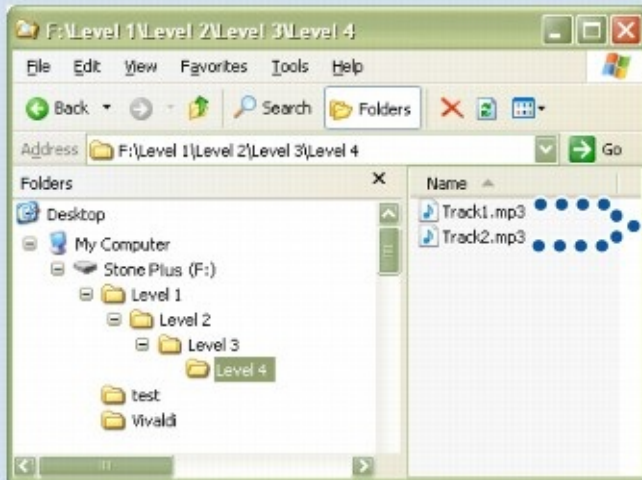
F:\Level 1\Level 2\Level 3\Level 4

File Edit View Favorites Tools Help

Back Search Folders

Address F:\Level 1\Level 2\Level 3\Level 4 Go

Folders

Desktop
My Computer
Stone Plus (F:)
Level 1
Level 2
Level 3
Level 4
test
Vivaldi

Name
Track1.mp3
Track2.mp3